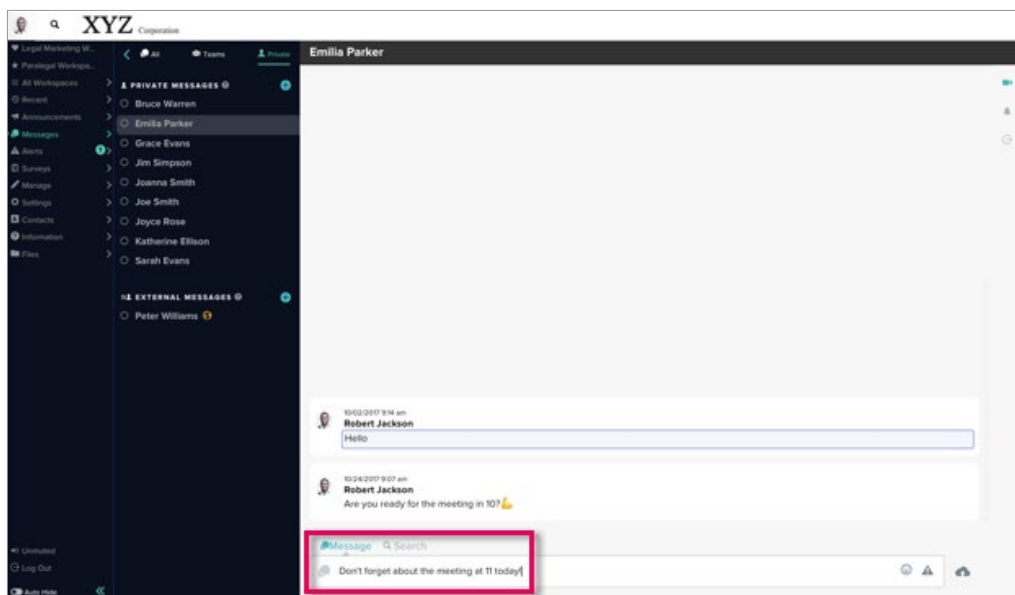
XYZ Corporation

Legal Marketing W...
Paralegal Workspa...
All Workspaces
Recent
Announcements
Messages
Alerts
Surveys
Manage
Settings
Contacts
Information
Files

Unmuted
Log Out
Auto Hide

All
Teams
Private

PRIVATE MESSAGES
Bruce Warren
Emilia Parker
Grace Evans
Jim Simpson
Joanna Smith
Joe Smith
Joyce Rose
Katherine Ellison
Sarah Evans

EXTERNAL MESSAGES
Peter Williams

Emilia Parker

10/02/2017 9:14 am
Robert Jackson
Hello

10/24/2017 9:07 am
Robert Jackson
Are you ready for the meeting in 10?

Message
Search
Don't forget about the meeting at 11 today!